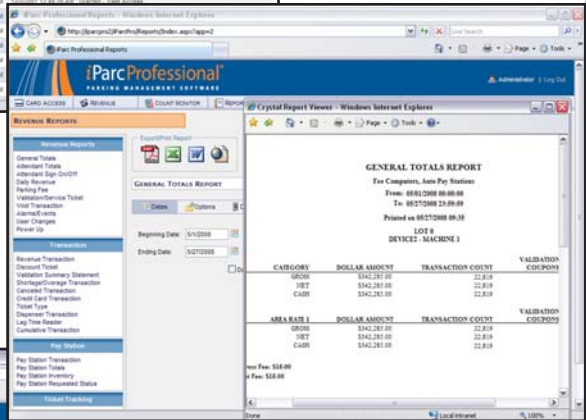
iParc Professional Reports - Windows Internet Explorer

http://iparcpro2/iParcProj/Reports/Index.aspx?app=2

Live Search

iParc Professional Reports

Page · Tools ·

iParc Professional
PARKING MANAGEMENT SOFTWARE

Administrator | Log Out

CARD ACCESS | REVENUE | COUNT MONITOR | REPOR

REVENUE REPORTS

Revenue Reports
General Totals
Attendant Totals
Attendant Sign On/Off
Daily Revenue
Parking Fee
Validation/Service Ticket
Void Transaction
Alarms/Events
User Changes
Power Up

Transaction
Revenue Transaction
Discount Ticket
Validation Summary Statement
Shortage/Overage Transaction
Canceled Transaction
Credit Card Transaction
Ticket Type
Dispenser Transaction
Lag Time Reader
Cumulative Transaction

Pay Station
Pay Station Transaction
Pay Station Totals
Pay Station Inventory
Pay Station Requested Status

Ticket Tracking

Export/Print Report

GENERAL TOTALS REPORT

Dates | Options

Beginning Date: 5/1/2008
Ending Date: 5/27/2008

Crystal Report Viewer - Windows Internet Explorer

Page · Tools ·

GENERAL TOTALS REPORT

Fee Computers, Auto Pay Stations
From: 05/01/2008 00:00:00
To: 05/27/2008 23:59:59

Printed on 05/27/2008 09:35

LOT 0
DEVICE2 - MACHINE 1

| CATEGORY | DOLLAR AMOUNT | TRANSACTION COUNT | VALIDATION COUPONS |
|---|---|---|---|
| GROSS | $342,285.00 | 22,819 | |
| NET | $342,285.00 | 22,819 | |
| CASH | $342,285.00 | 22,819 | |

| AREA RATE 1 | DOLLAR AMOUNT | TRANSACTION COUNT | VALIDATION COUPONS |
|---|---|---|---|
| GROSS | $342,285.00 | 22,819 | |
| NET | $342,285.00 | 22,819 | |
| CASH | $342,285.00 | 22,819 | |

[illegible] Fee: $18.00
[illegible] Fee: $18.00

Done | Local intranet | 100%